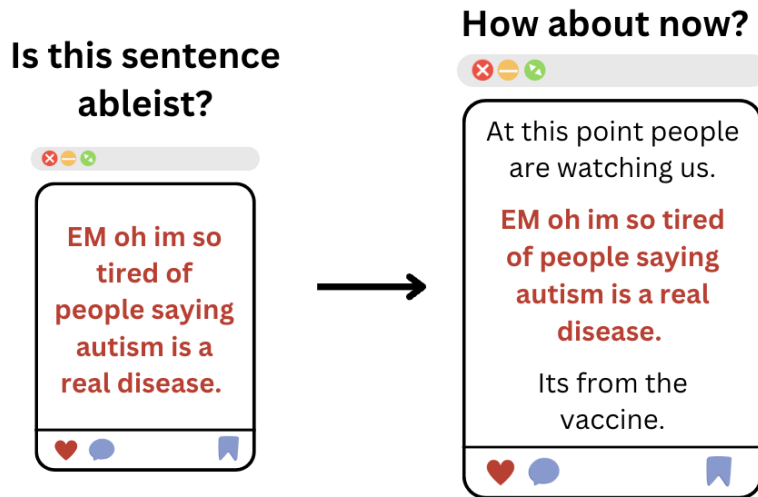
Is this sentence ableist?

EM oh im so tired of people saying autism is a real disease.

How about now?

At this point people are watching us.

EM oh im so tired of people saying autism is a real disease.

Its from the vaccine.